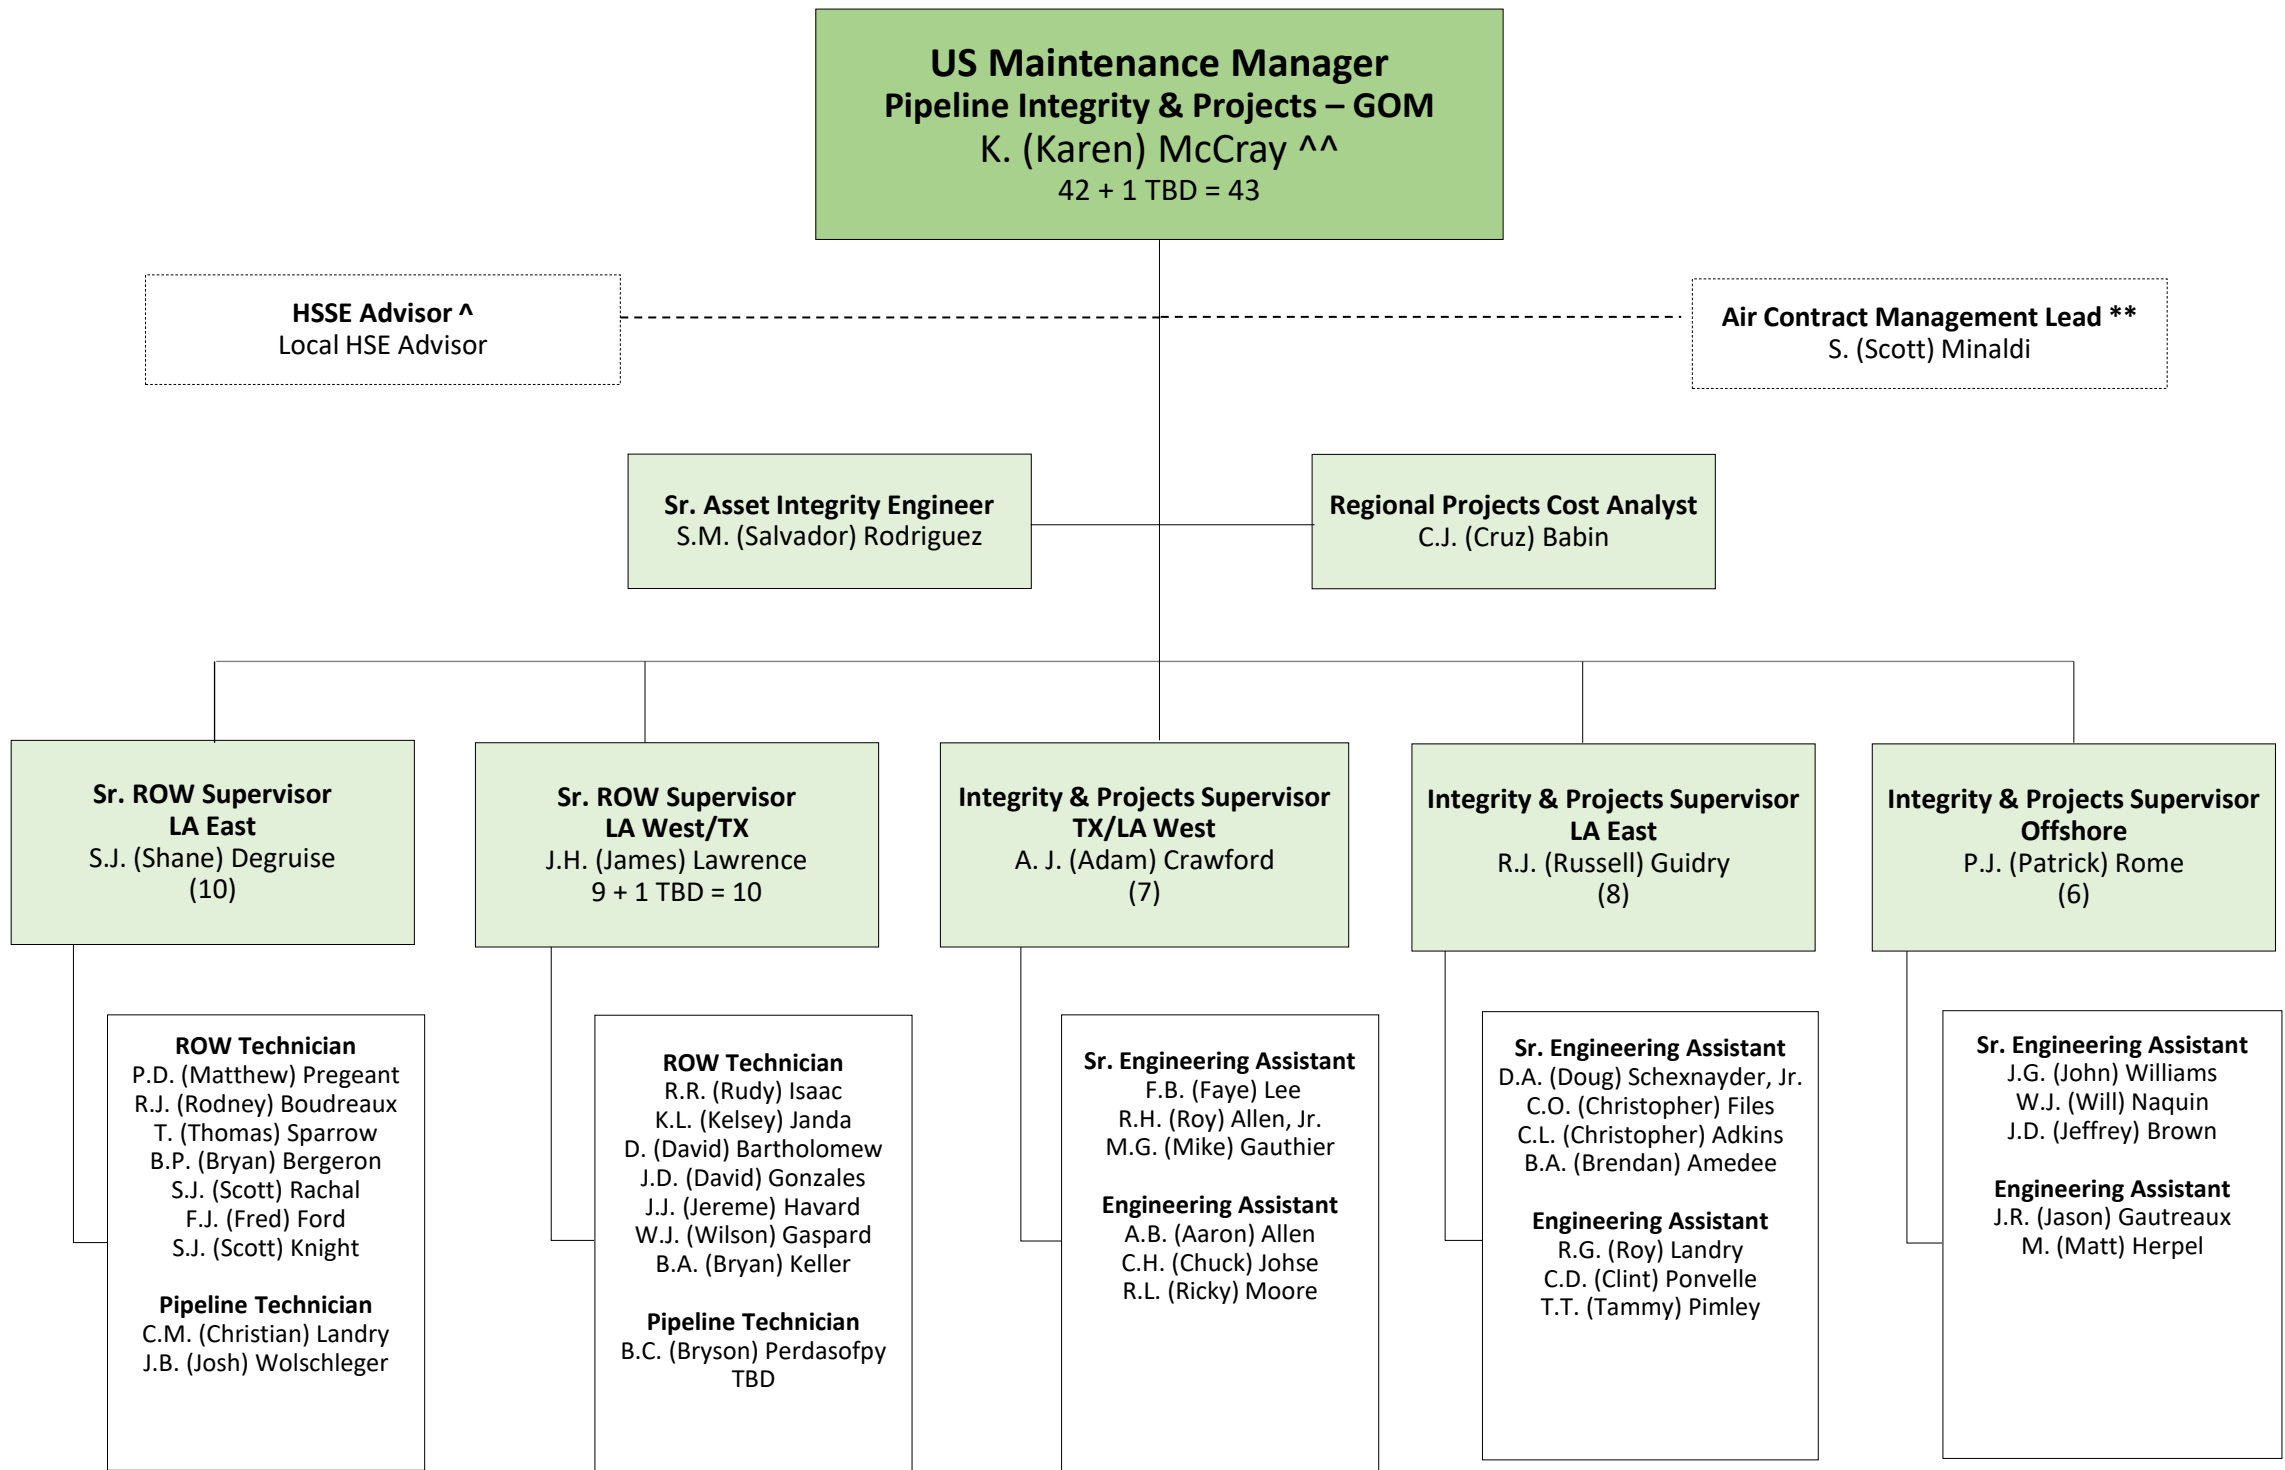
US Maintenance Manager
Pipeline Integrity & Projects – GOM
K. (Karen) McCray ^^
42 + 1 TBD = 43

HSSE Advisor ^
Local HSE Advisor

Air Contract Management Lead **
S. (Scott) Minaldi

Sr. Asset Integrity Engineer
S.M. (Salvador) Rodriguez

Regional Projects Cost Analyst
C.J. (Cruz) Babin

Sr. ROW Supervisor
LA East
S.J. (Shane) Degruise
(10)

ROW Technician
P.D. (Matthew) Pregeant
R.J. (Rodney) Boudreaux
T. (Thomas) Sparrow
B.P. (Bryan) Bergeron
S.J. (Scott) Rachal
F.J. (Fred) Ford
S.J. (Scott) Knight

Pipeline Technician
C.M. (Christian) Landry
J.B. (Josh) Wolschleger

Sr. ROW Supervisor
LA West/TX
J.H. (James) Lawrence
9 + 1 TBD = 10

ROW Technician
R.R. (Rudy) Isaac
K.L. (Kelsey) Janda
D. (David) Bartholomew
J.D. (David) Gonzales
J.J. (Jereme) Havard
W.J. (Wilson) Gaspard
B.A. (Bryan) Keller

Pipeline Technician
B.C. (Bryson) Perdasofpy
TBD

Integrity & Projects Supervisor
TX/LA West
A. J. (Adam) Crawford
(7)

Sr. Engineering Assistant
F.B. (Faye) Lee
R.H. (Roy) Allen, Jr.
M.G. (Mike) Gauthier

Engineering Assistant
A.B. (Aaron) Allen
C.H. (Chuck) Johse
R.L. (Ricky) Moore

Integrity & Projects Supervisor
LA East
R.J. (Russell) Guidry
(8)

Sr. Engineering Assistant
D.A. (Doug) Schexnayder, Jr.
C.O. (Christopher) Files
C.L. (Christopher) Adkins
B.A. (Brendan) Amedee

Engineering Assistant
R.G. (Roy) Landry
C.D. (Clint) Ponvelle
T.T. (Tammy) Pimley

Integrity & Projects Supervisor
Offshore
P.J. (Patrick) Rome
(6)

Sr. Engineering Assistant
J.G. (John) Williams
W.J. (Will) Naquin
J.D. (Jeffrey) Brown

Engineering Assistant
J.R. (Jason) Gautreaux
M. (Matt) Herpel